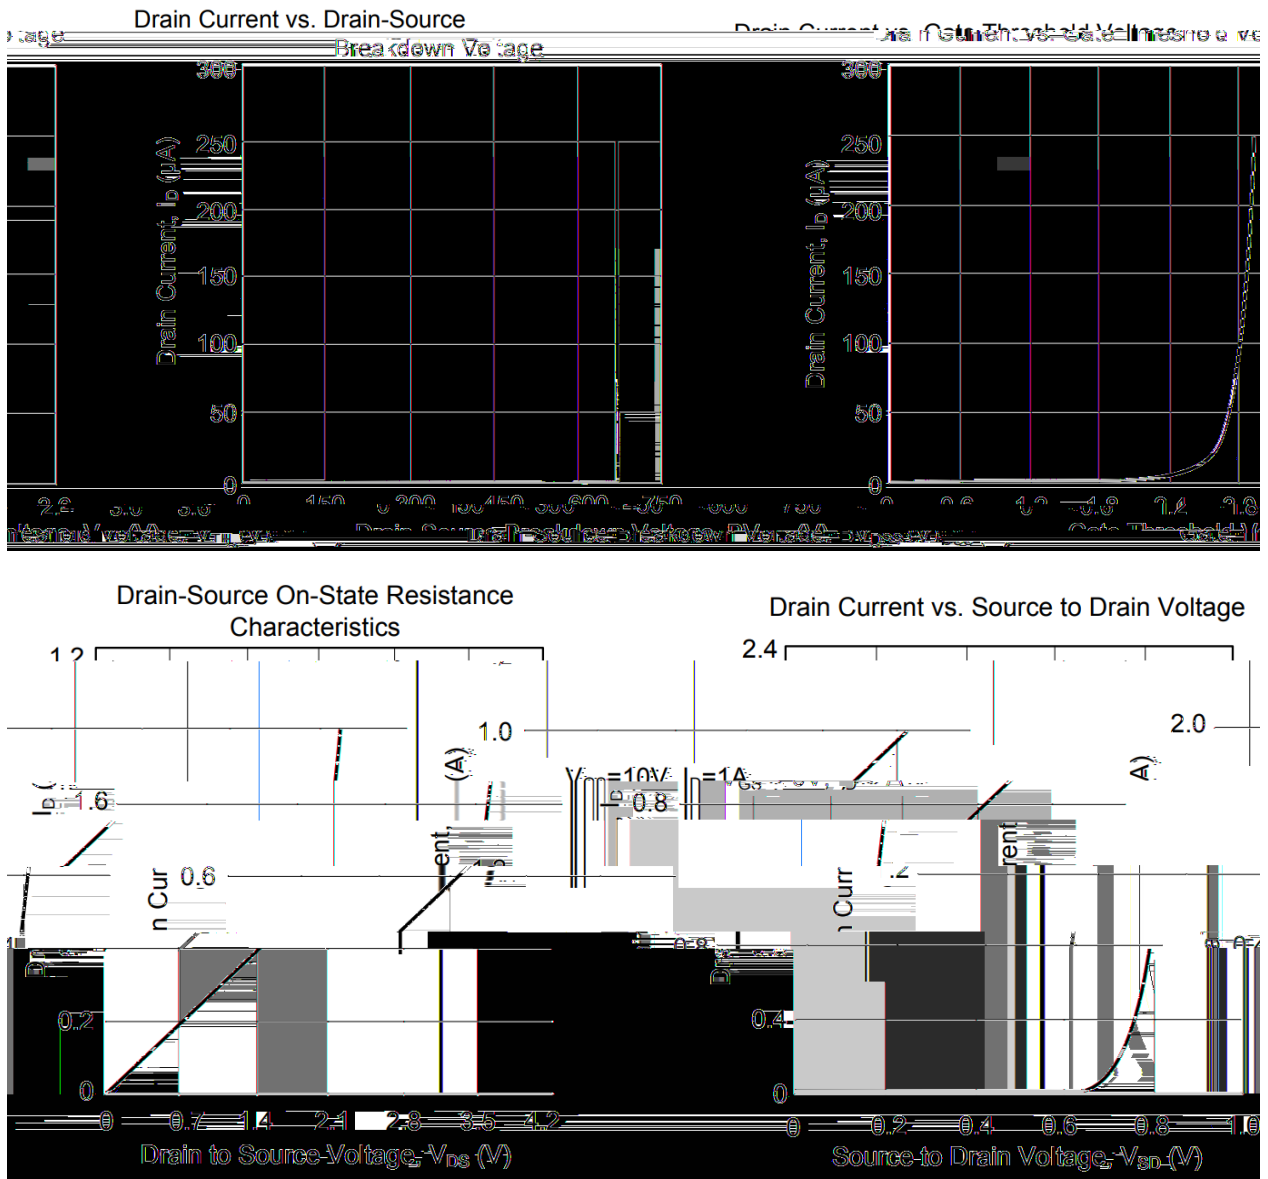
Drain Current vs. Drain-Source Breakdown Voltage

Drain Current vs. Gate Threshold Voltage

300
250
200
150
100
50
0
Drain Current, $I_D$ (μA)
0 150 300 450 600 750
Drain-Source Breakdown Voltage, $BV_{DSS}$ (V)

300
250
200
150
100
50
0
Drain Current, $I_D$ (μA)
0 0.6 1.2 1.8 2.4 3.0
Gate Threshold Voltage, $V_{TH}$ (V)

Drain-Source On-State Resistance Characteristics

1.2
1.0
0.8
0.6
0.4
0.2
0
Drain Current, $I_D$ (A)
$V_{GS}$=10V
0 0.7 1.4 2.1 2.8 3.5 4.2
Drain to Source Voltage, $V_{DS}$ (V)

Drain Current vs. Source to Drain Voltage

2.4
2.0
1.6
1.2
0.8
0.4
0
Drain Current, $I_D$ (A)
0 0.2 0.4 0.6 0.8 1.0
Source to Drain Voltage, $V_{SD}$ (V)